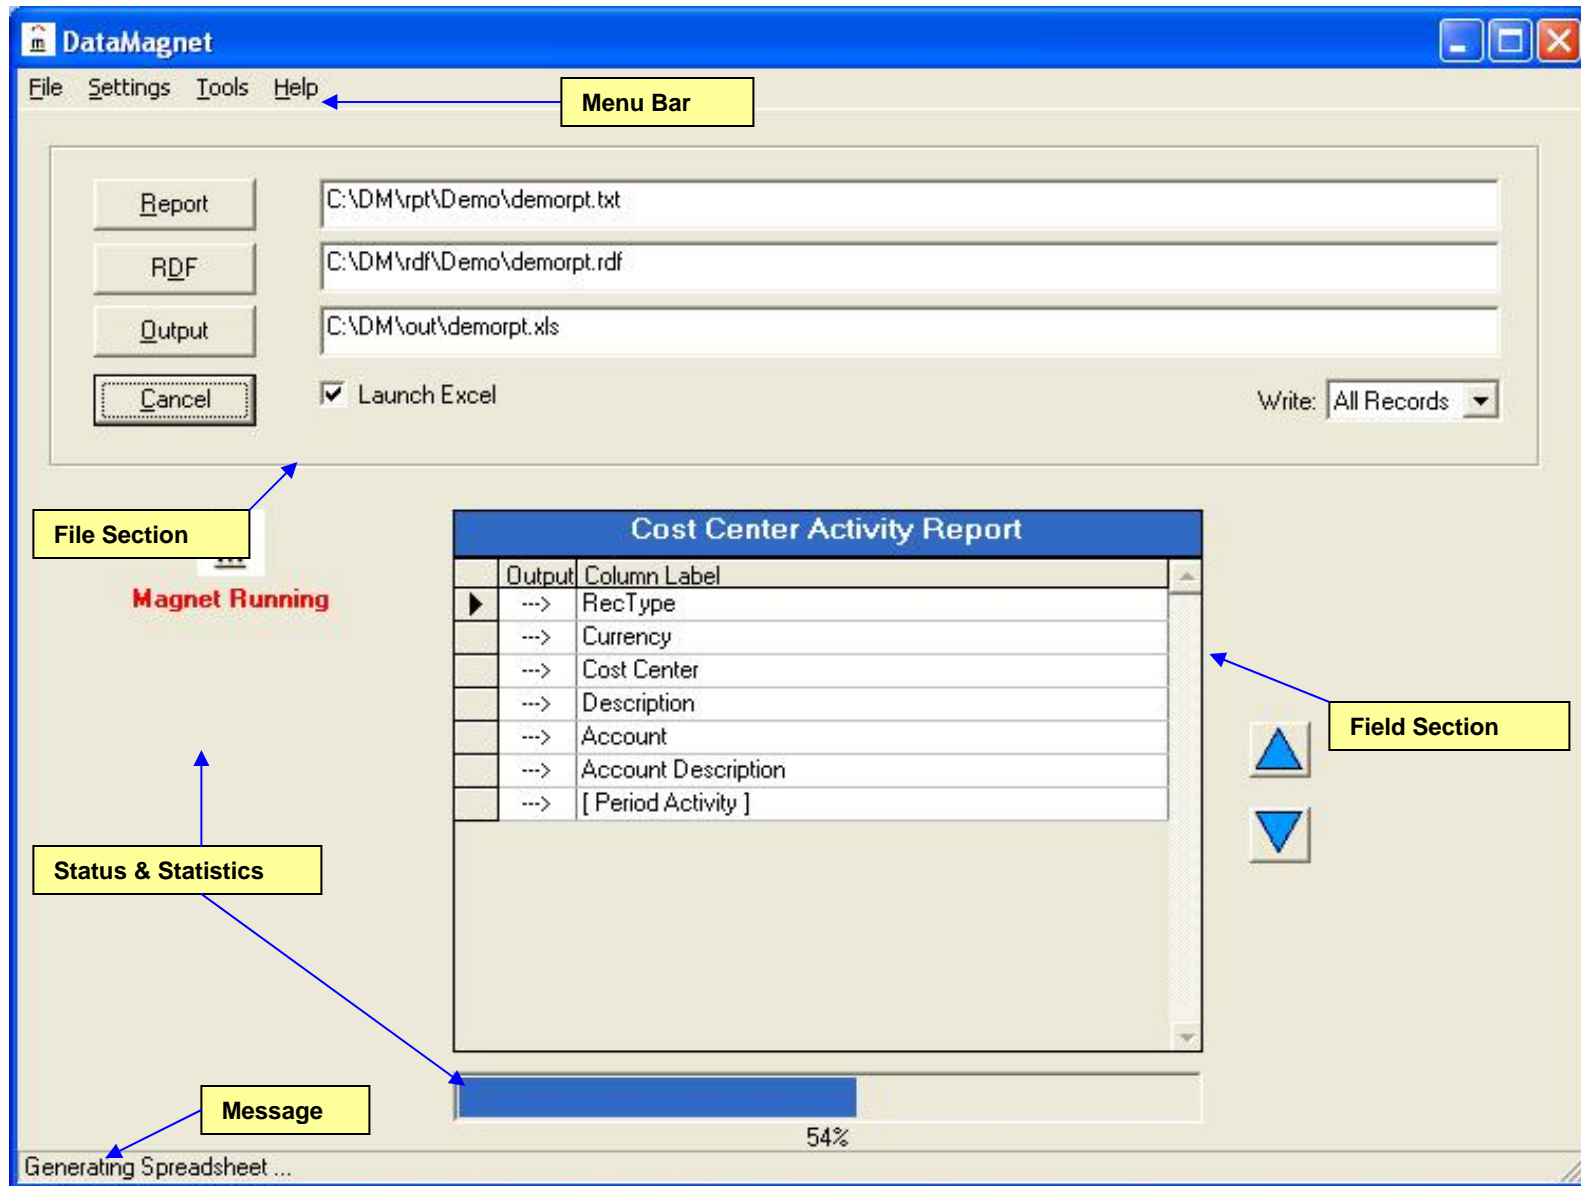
DataMagnet

File Settings Tools Help

Menu Bar

Report C:\DM\rpt\Demo\demorpt.txt

RDF C:\DM\rdf\Demo\demorpt.rdf

Output C:\DM\out\demorpt.xls

Cancel

Launch Excel

Write: All Records

File Section

Magnet Running

Cost Center Activity Report

| Output | Column Label |
|---|---|
| ---> | RecType |
| ---> | Currency |
| ---> | Cost Center |
| ---> | Description |
| ---> | Account |
| ---> | Account Description |
| ---> | [ Period Activity ] |

Field Section

Status & Statistics

Message

54%

Generating Spreadsheet ...